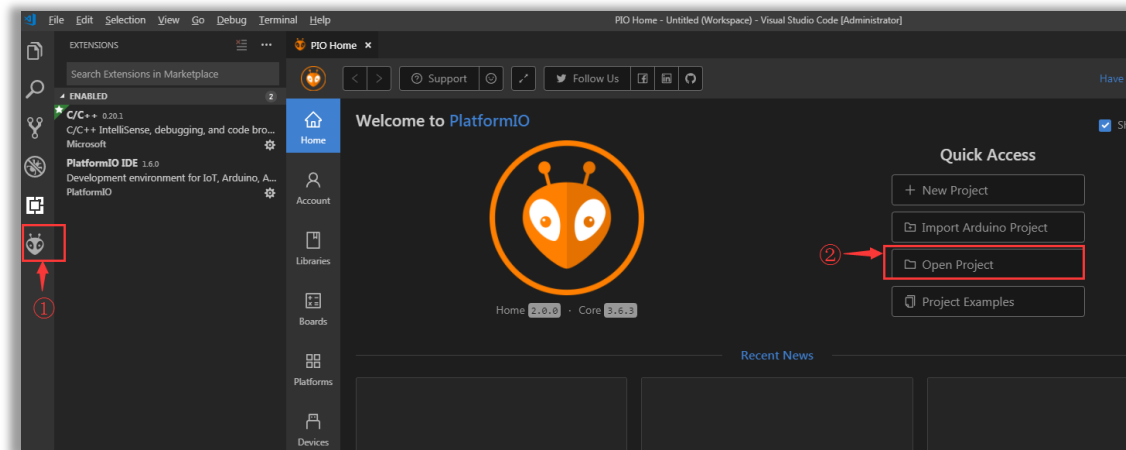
File Edit Selection View Go Debug Terminal Help

PIO Home - Untitled (Workspace) - Visual Studio Code [Administrator]

EXTENSIONS

Search Extensions in Marketplace

ENABLED 2

C/C++ 0.20.1
C/C++ IntelliSense, debugging, and code bro...
Microsoft

PlatformIO IDE 1.6.0
Development environment for IoT, Arduino, A...
PlatformIO

①

PIO Home ×

Support

Follow Us

Have

Home

Account

Libraries

Boards

Platforms

Devices

Welcome to PlatformIO

Home 2.0.0 · Core 3.6.3

Quick Access

+ New Project

Import Arduino Project

②

Open Project

Project Examples

Recent News